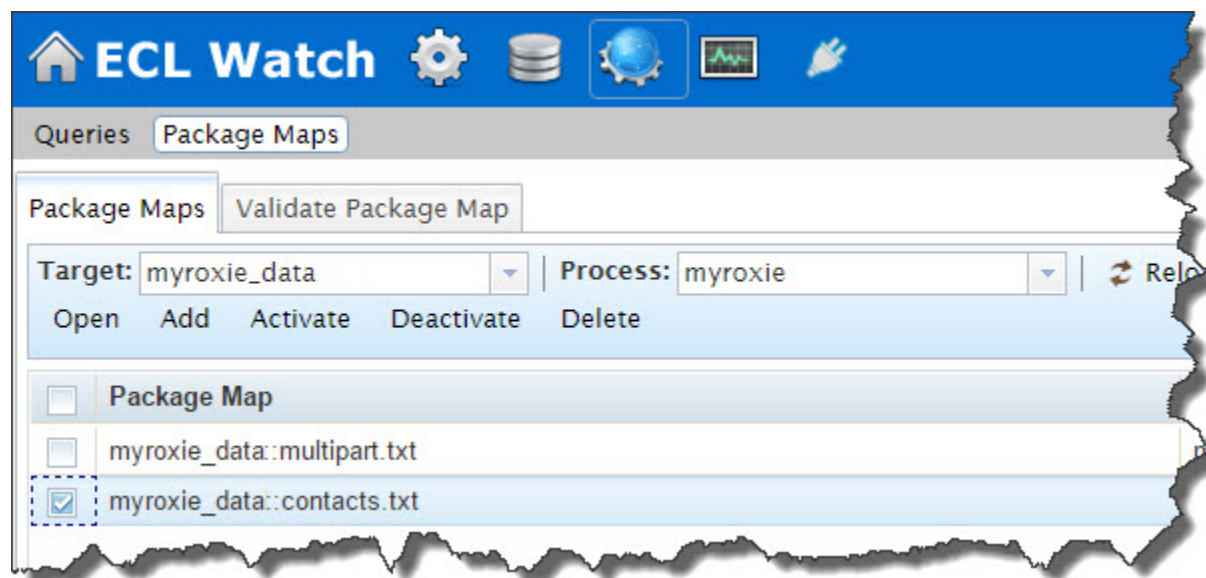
ECL Watch

Queries Package Maps

Package Maps Validate Package Map

Target: myroxie_data Process: myroxie Relo

Open Add Activate Deactivate Delete

| | Package Map |
|---|---|
| | myroxie_data::multipart.txt |
| ☑ | myroxie_data::contacts.txt |